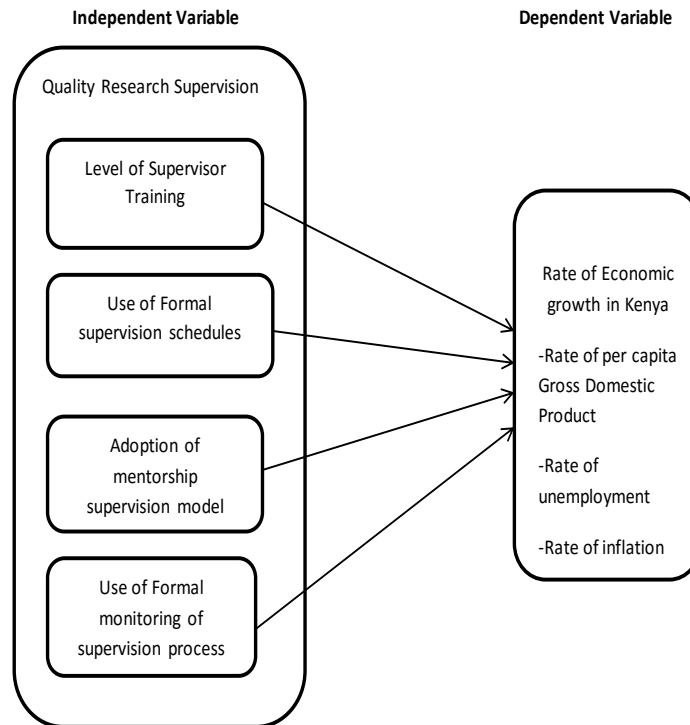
Independent Variable

Dependent Variable

Quality Research Supervision

Level of Supervisor Training

Use of Formal supervision schedules

Adoption of mentorship supervision model

Use of Formal monitoring of supervision process

Rate of Economic growth in Kenya

-Rate of per capita Gross Domestic Product

-Rate of unemployment

-Rate of inflation